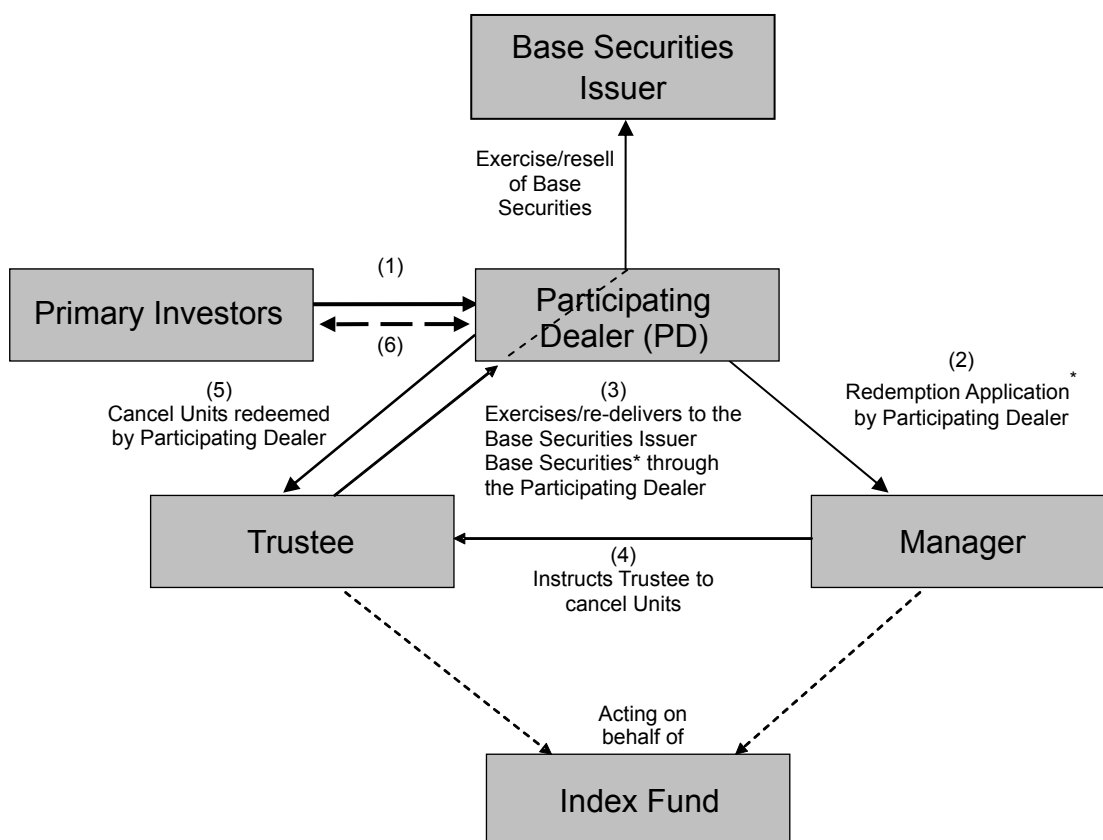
Base Securities Issuer

Exercise/resell of Base Securities

(1)

Primary Investors

(6)

Participating Dealer (PD)

(2) Redemption Application* by Participating Dealer

(5) Cancel Units redeemed by Participating Dealer

(3) Exercises/re-delivers to the Base Securities Issuer Base Securities* through the Participating Dealer

Trustee

(4) Instructs Trustee to cancel Units

Manager

Acting on behalf of

Index Fund